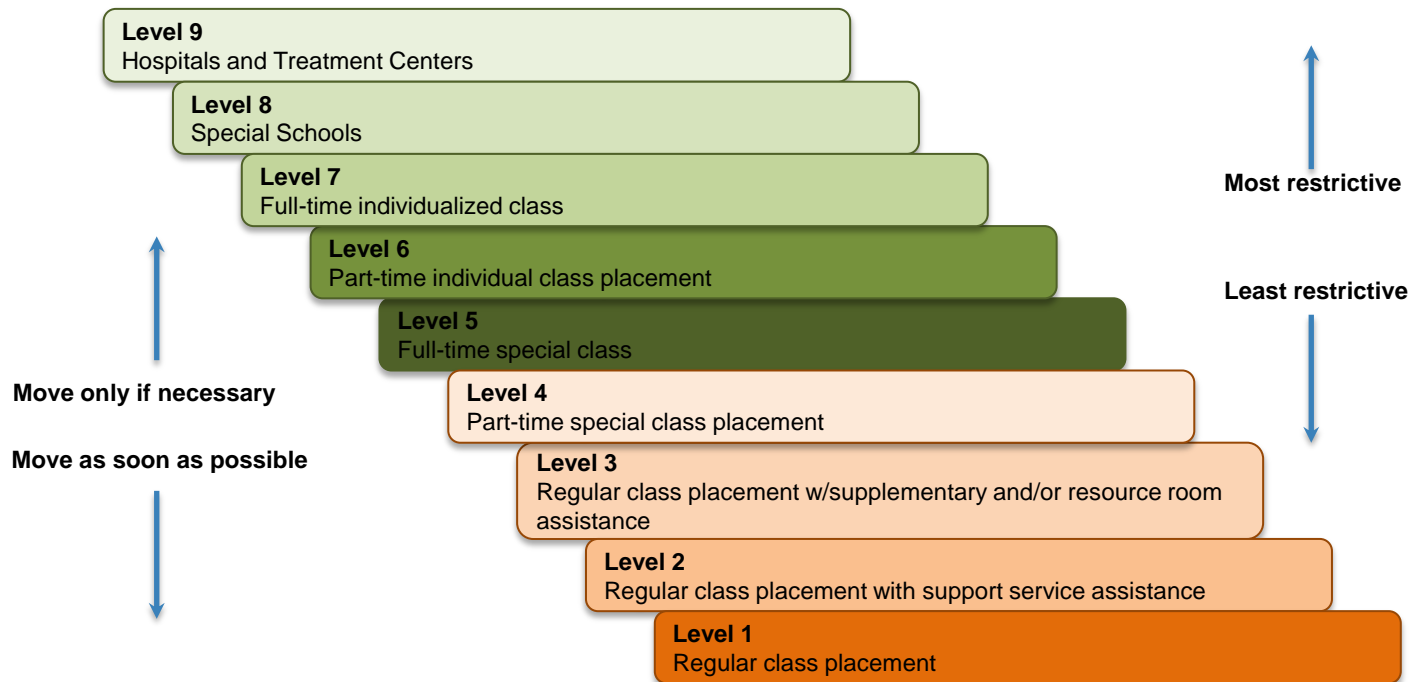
Level 9
Hospitals and Treatment Centers

Level 8
Special Schools

Level 7
Full-time individualized class

Level 6
Part-time individual class placement

Level 5
Full-time special class

Level 4
Part-time special class placement

Level 3
Regular class placement w/supplementary and/or resource room assistance

Level 2
Regular class placement with support service assistance

Level 1
Regular class placement

Most restrictive

Least restrictive

Move only if necessary

Move as soon as possible